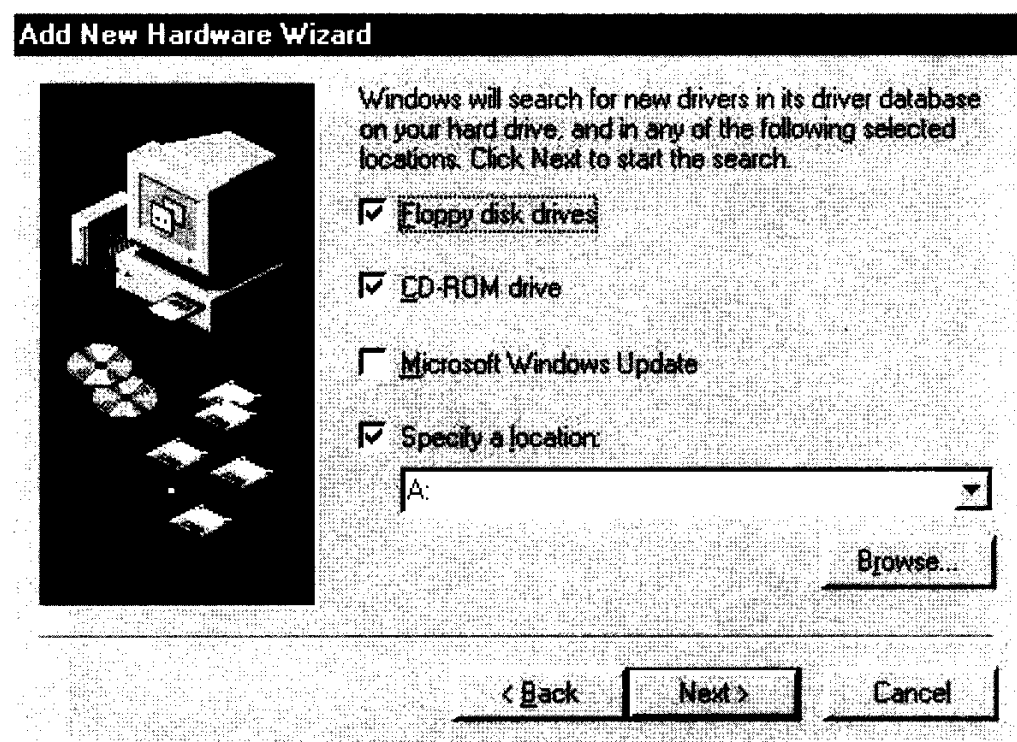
Add New Hardware Wizard

Windows will search for new drivers in its driver database on your hard drive, and in any of the following selected locations. Click Next to start the search.

Floppy disk drives

CD-ROM drive

Microsoft Windows Update

Specify a location:

A:

Browse...

< Back

Next >

Cancel